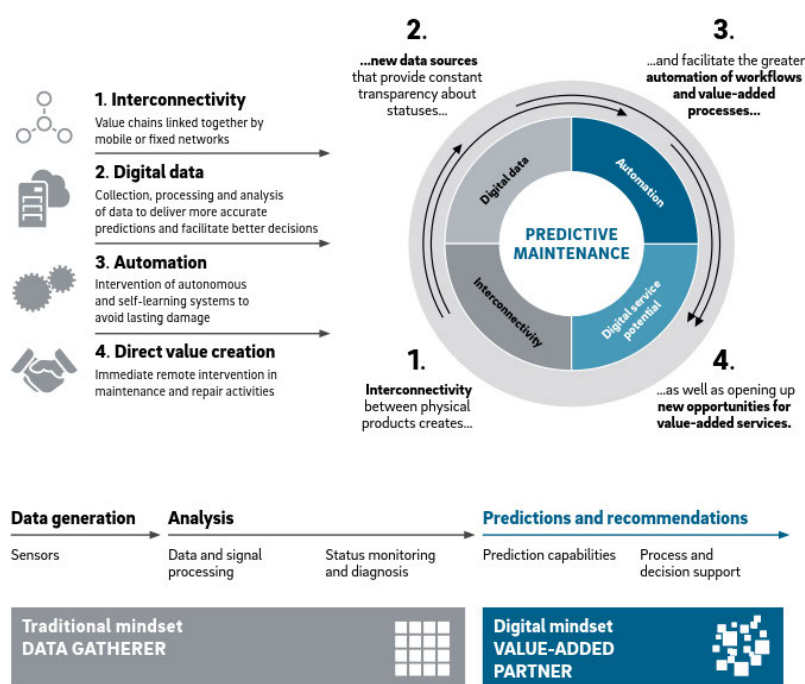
1. Interconnectivity
Value chains linked together by mobile or fixed networks

2. Digital data
Collection, processing and analysis of data to deliver more accurate predictions and facilitate better decisions

3. Automation
Intervention of autonomous and self-learning systems to avoid lasting damage

4. Direct value creation
Immediate remote intervention in maintenance and repair activities

2.
...new data sources that provide constant transparency about statuses...

3.
...and facilitate the greater automation of workflows and value-added processes...

Digital data
Automation
PREDICTIVE MAINTENANCE
Interconnectivity
Digital service potential

1.
Interconnectivity between physical products creates...

4.
...as well as opening up new opportunities for value-added services.

Data generation
Sensors

Analysis
Data and signal processing
Status monitoring and diagnosis

Predictions and recommendations
Prediction capabilities
Process and decision support

Traditional mindset
DATA GATHERER

Digital mindset
VALUE-ADDED PARTNER